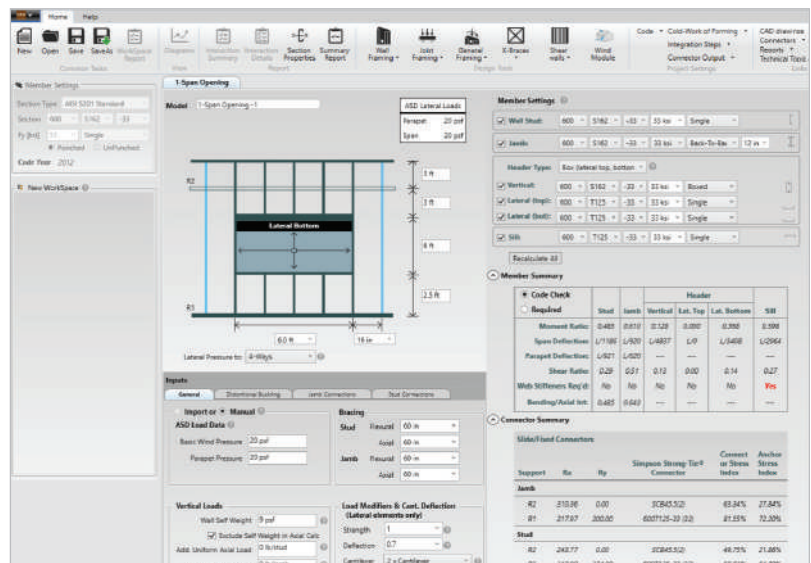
Home Help

New Open Save SaveAs WorkSpace Report | Diagrams | Interaction Summary | Interaction Details | Section Properties | Summary Report | Wall Framing | Joist Framing | General Framing | X-Braces | Shear walls | Wind Module | Code | Cold-Work of Forming | Integration Steps | Connector Output | CAD draw row | Connectors | Reports | Technical Tools

Common Tasks | View | Report | Design Tools | Project Settings | Links

Member Settings

Section Type AISI S201 Standard
Section 600 S162 33
Fy [ksi] 33 Single
Punched UnPunched
Code Year 2012

New WorkSpace

1-Span Opening

Model 1-Span Opening - 1

| ASD Lateral Loads | |
|---|---|
| Parapet | 20 psf |
| Span | 20 psf |

R2

Lateral Bottom

R1

3 ft
3 ft
6 ft
2.5 ft

6.0 ft
16 in

Lateral Pressure to: 4-Ways

Inputs

General | Distortional Buckling | Jamb Connectors | Stud Connectors

Import or Manual

ASD Load Data
Basic Wind Pressure 20 psf
Parapet Pressure 20 psf

Bracing
Stud Flexural 60 in
Axial 60 in
Jamb Flexural 60 in
Axial 60 in

Vertical Loads
Wall Self Weight 9 psf
Exclude Self Weight in Axial Calc
Add. Uniform Axial Load 0 lb/stud

Load Modifiers & Cant. Deflection (Lateral elements only)
Strength 1
Deflection 0.7
Cantilever 2 x Cantilever

Member Settings

Wall Stud: 600 S162 33 33 ksi Single
Jamb: 600 S162 33 33 ksi Back-To-Bac 12 in

Header Type: Box (lateral top, bottom
Vertical: 600 S162 33 33 ksi Boxed
Lateral (top): 600 T125 33 33 ksi Single
Lateral (bot): 600 T125 33 33 ksi Single

Sill: 600 T125 33 33 ksi Single

Recalculate All

Member Summary

| Code Check / Required | Stud | Jamb | Header Vertical | Lat. Top | Lat. Bottom | Sill |
|---|---|---|---|---|---|---|
| Moment Ratio | 0.485 | 0.610 | 0.129 | 0.000 | 0.356 | 0.598 |
| Span Deflection | L/1186 | L/920 | L/4837 | L/0 | L/3408 | L/2964 |
| Parapet Deflection | L/921 | L/920 | — | — | — | — |
| Shear Ratio | 0.29 | 0.51 | 0.13 | 0.00 | 0.14 | 0.27 |
| Web Stiffeners Req'd | No | No | No | No | No | Yes |
| Bending/Axial Int. | 0.485 | 0.643 | — | — | — | — |

Connector Summary

Slide/Fixed Connectors

| Support | Rx | Ry | Simpson Strong-Tie® Connector | Connect or Stress Index | Anchor Stress Index |
|---|---|---|---|---|---|
| Jamb | | | | | |
| R2 | 510.96 | 0.00 | SCB45.5(2) | 65.84% | 27.84% |
| R1 | 317.87 | 300.00 | 600T125-33 (32) | 81.55% | 72.20% |
| Stud | | | | | |
| R2 | 243.77 | 0.00 | SCB45.5(2) | 49.75% | 21.86% |